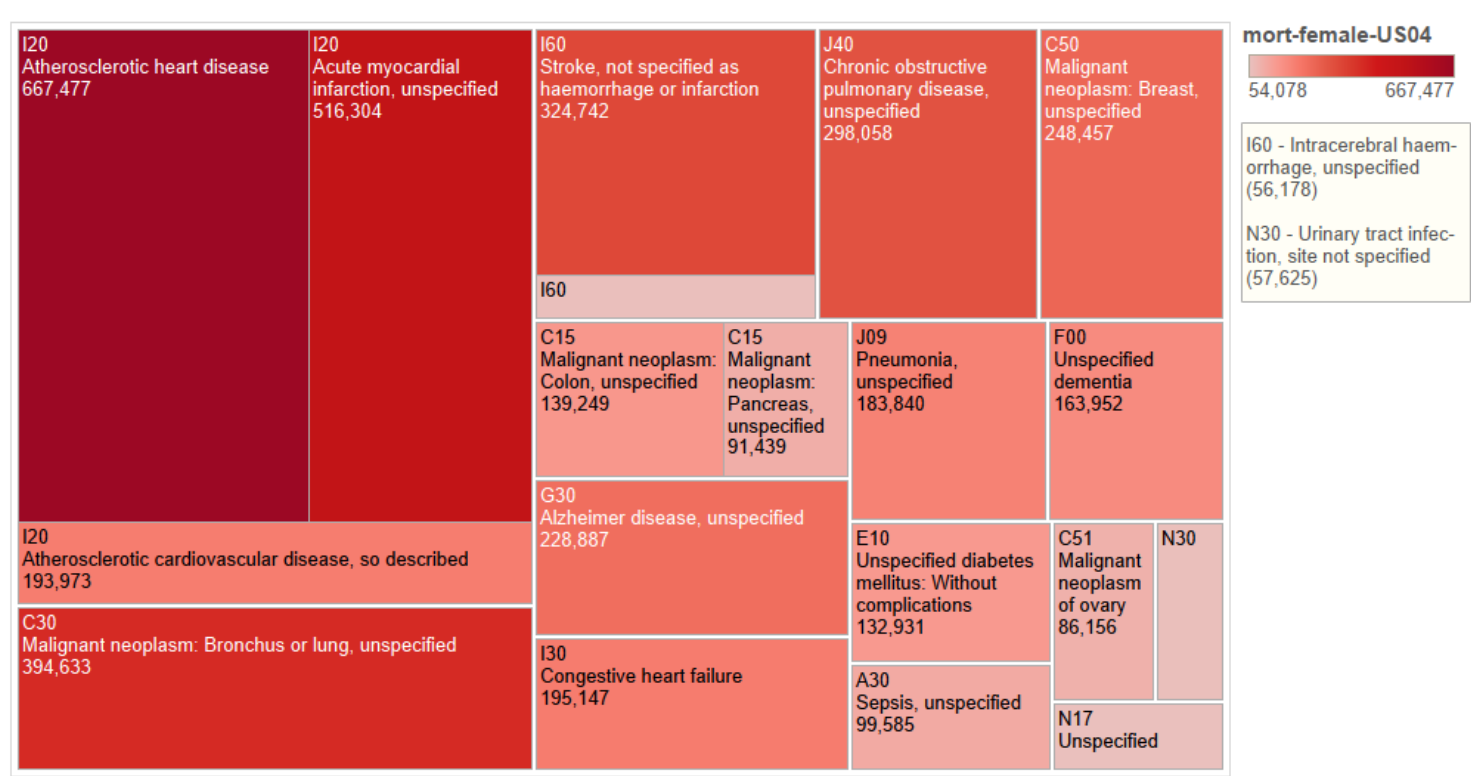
I20
Atherosclerotic heart disease
667,477

I20
Acute myocardial infarction, unspecified
516,304

I60
Stroke, not specified as haemorrhage or infarction
324,742

I60

J40
Chronic obstructive pulmonary disease, unspecified
298,058

C50
Malignant neoplasm: Breast, unspecified
248,457

mort-female-US04

54,078 667,477

I60 - Intracerebral haemorrhage, unspecified
(56,178)

N30 - Urinary tract infection, site not specified
(57,625)

C15
Malignant neoplasm: Colon, unspecified
139,249

C15
Malignant neoplasm: Pancreas, unspecified
91,439

J09
Pneumonia, unspecified
183,840

F00
Unspecified dementia
163,952

I20
Atherosclerotic cardiovascular disease, so described
193,973

G30
Alzheimer disease, unspecified
228,887

E10
Unspecified diabetes mellitus: Without complications
132,931

C51
Malignant neoplasm of ovary
86,156

N30

C30
Malignant neoplasm: Bronchus or lung, unspecified
394,633

I30
Congestive heart failure
195,147

A30
Sepsis, unspecified
99,585

N17
Unspecified